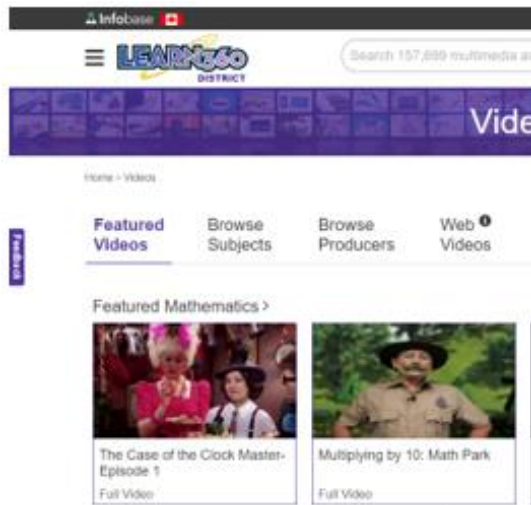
Infobase

LEARN360 DISTRICT

Search 157,699 multimedia a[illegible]

Vide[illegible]

Home > Videos

Feedback

Featured Videos

Browse Subjects

Browse Producers

Web Videos

Featured Mathematics >

The Case of the Clock Master-Episode 1

Full Video

Multiplying by 10: Math Park

Full Video